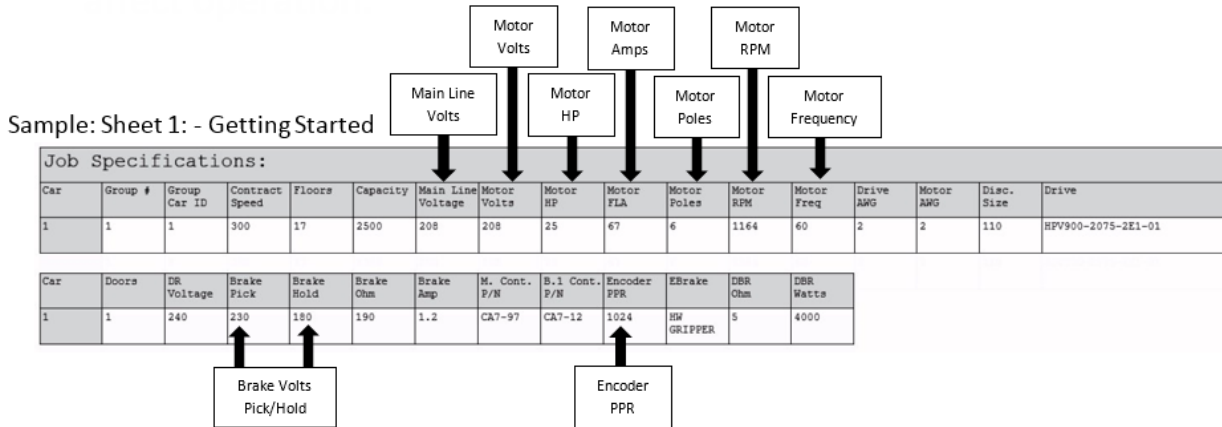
Motor Volts

Motor Amps

Motor RPM

Main Line Volts

Motor HP

Motor Poles

Motor Frequency

Sample: Sheet 1: - Getting Started

Job Specifications:

| Car | Group # | Group Car ID | Contract Speed | Floors | Capacity | Main Line Voltage | Motor Volts | Motor HP | Motor FLA | Motor Poles | Motor RPM | Motor Freq | Drive AWG | Motor AWG | Disc. Size | Drive |
|---|---|---|---|---|---|---|---|---|---|---|---|---|---|---|---|---|
| 1 | 1 | 1 | 300 | 17 | 2500 | 208 | 208 | 25 | 67 | 6 | 1164 | 60 | 2 | 2 | 110 | HPV900-2075-2E1-01 |

| Car | Doors | DR Voltage | Brake Pick | Brake Hold | Brake Ohm | Brake Amp | M. Cont. P/N | B.1 Cont. P/N | Encoder PPR | EBrake | DBR Ohm | DBR Watts |
|---|---|---|---|---|---|---|---|---|---|---|---|---|
| 1 | 1 | 240 | 230 | 180 | 190 | 1.2 | CA7-97 | CA7-12 | 1024 | HW GRIPPER | 5 | 4000 |

Brake Volts Pick/Hold

Encoder PPR